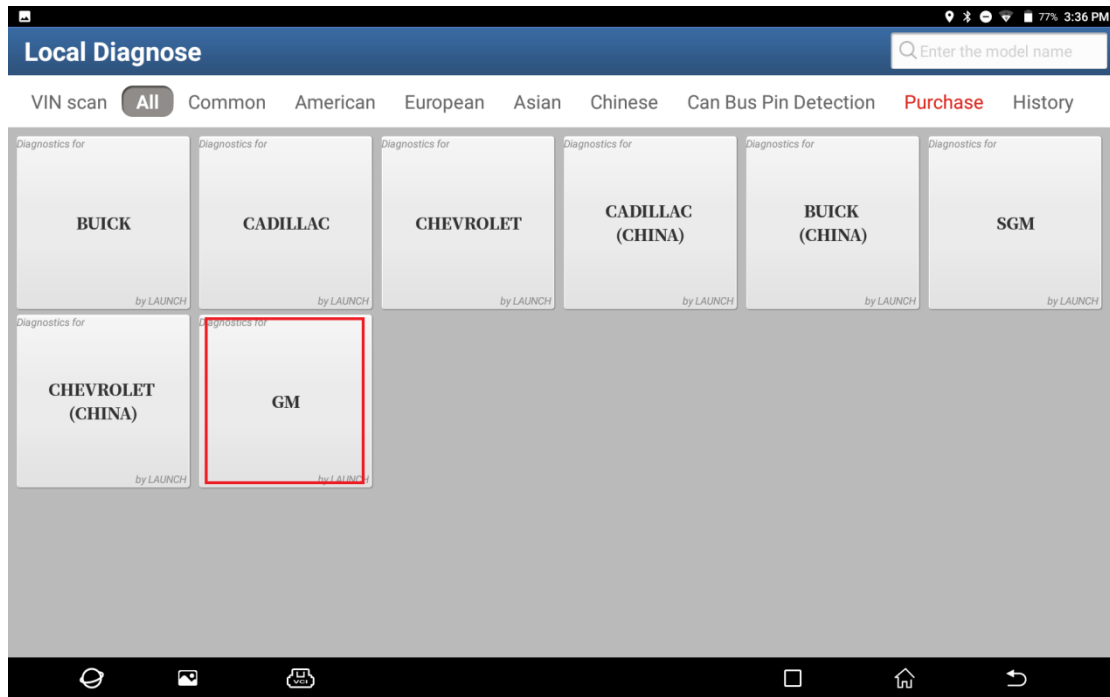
77% 3:36 PM

Local Diagnose

Enter the model name

VIN scan All Common American European Asian Chinese Can Bus Pin Detection Purchase History

Diagnostics for
BUICK
by LAUNCH

Diagnostics for
CADILLAC
by LAUNCH

Diagnostics for
CHEVROLET
by LAUNCH

Diagnostics for
CADILLAC (CHINA)
by LAUNCH

Diagnostics for
BUICK (CHINA)
by LAUNCH

Diagnostics for
SGM
by LAUNCH

Diagnostics for
CHEVROLET (CHINA)
by LAUNCH

Diagnostics for
GM
by LAUNCH

VCI